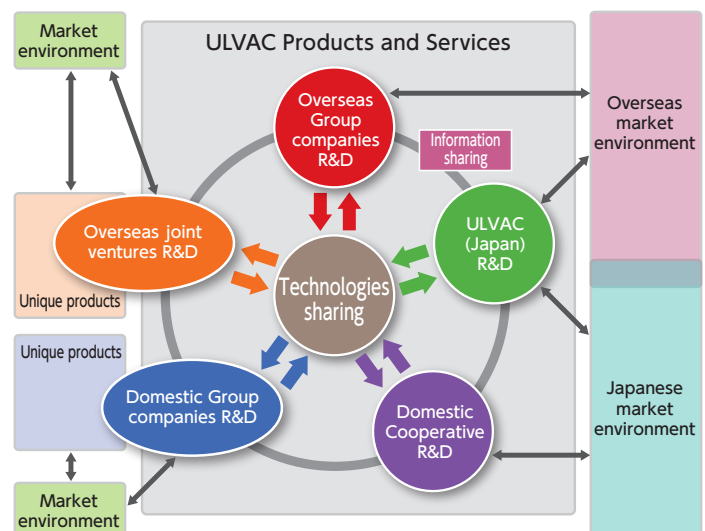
Market environment

ULVAC Products and Services

Overseas Group companies R&D

Information sharing

Overseas market environment

Overseas joint ventures R&D

Unique products

ULVAC (Japan) R&D

Technologies sharing

Unique products

Domestic Group companies R&D

Domestic Cooperative R&D

Japanese market environment

Market environment